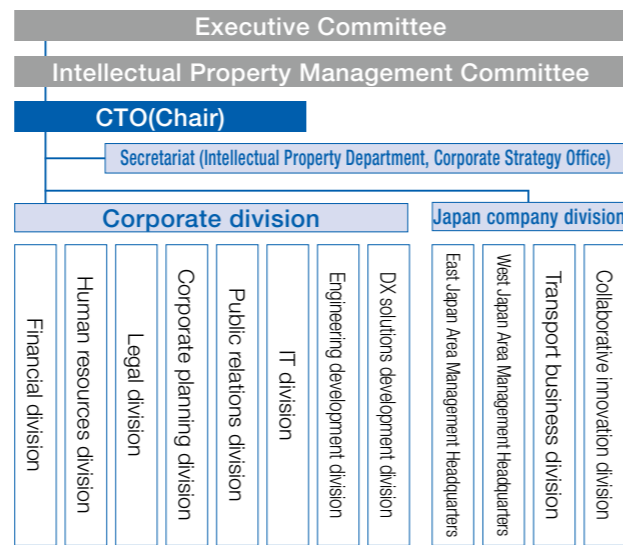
Executive Committee

Intellectual Property Management Committee

CTO(Chair)

Secretariat (Intellectual Property Department, Corporate Strategy Office)

Corporate division

Japan company division

Financial division

Human resources division

Legal division

Corporate planning division

Public relations division

IT division

Engineering development division

DX solutions development division

East Japan Area Management Headquarters

West Japan Area Management Headquarters

Transport business division

Collaborative innovation division